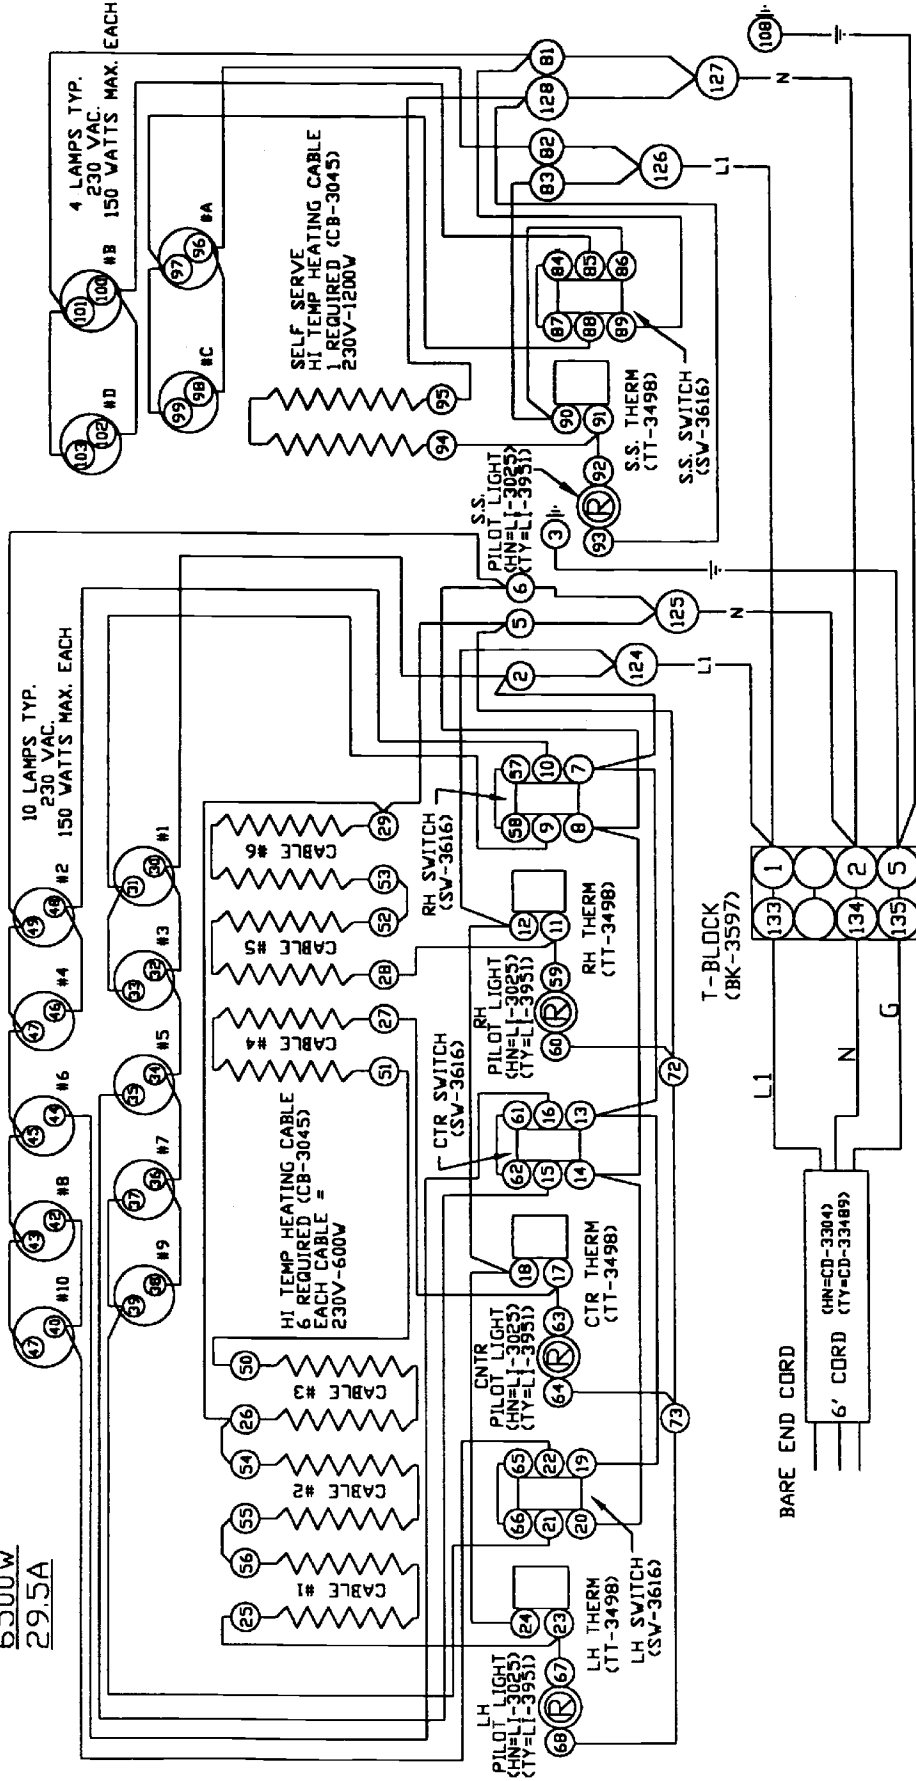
6500W
29.5A

10 LAMPS TYP.
230 VAC.
150 WATTS MAX. EACH

#10 #8 #6 #4 #2
#9 #7 #5 #3 #1

41 40 43 42 45 44 47 46 49 48
39 38 37 36 35 34 33 32 31 30

HI TEMP HEATING CABLE (CB-3045)
6 REQUIRED
EACH CABLE = 230V-600W

CABLE #1
CABLE #2
CABLE #3
CABLE #4
CABLE #5
CABLE #6

25 56 55 54 26 50 51 27 28 52 53 29

4 LAMPS TYP.
230 VAC.
150 WATTS MAX. EACH

#D #B #C #A
103 102 101 100 99 98 97 96

SELF SERVE
HI TEMP HEATING CABLE (CB-3045)
1 REQUIRED
230V-1200W

94 95

S.S. PILOT LIGHT
(HN=LI-3025)
(TY=LI-3951)

S.S. THERM
(TT-3498)

S.S. SWITCH
(SW-3616)

LH PILOT LIGHT
(HN=LI-3025)
(TY=LI-3951)

LH THERM
(TT-3498)

LH SWITCH
(SW-3616)

CNTR PILOT LIGHT
(HN=LI-3025)
(TY=LI-3951)

CTR THERM
(TT-3498)

CTR SWITCH
(SW-3616)

RH PILOT LIGHT
(HN=LI-3025)
(TY=LI-3951)

RH THERM
(TT-3498)

RH SWITCH
(SW-3616)

68 67 R 24 23 66 65 22 21 20 19 64 63 R 18 17 62 61 15 16 14 13 60 59 R 12 11 58 57 10 9 8 7 2 5 6 3 93 92 R 90 91 87 88 89 84 85 86 83 82 81 128 126 127 124 125 72 73 108

T-BLOCK
(BK-3597)

133 134 135 1 2 5

L1 N G
L1 N L1 N

BARE END CORD
6' CORD (HN=CD-3304)
(TY=CD-33489)